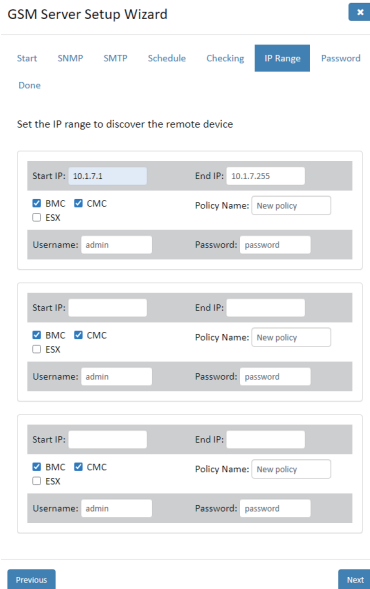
GSM Server Setup Wizard

×

Start SNMP SMTP Schedule Checking IP Range Password Done

Set the IP range to discover the remote device

Start IP: 10.1.7.1
End IP: 10.1.7.255
BMC CMC ESX
Policy Name: New policy
Username: admin
Password: password

Start IP:
End IP:
BMC CMC ESX
Policy Name: New policy
Username: admin
Password: password

Start IP:
End IP:
BMC CMC ESX
Policy Name: New policy
Username: admin
Password: password

Previous
Next